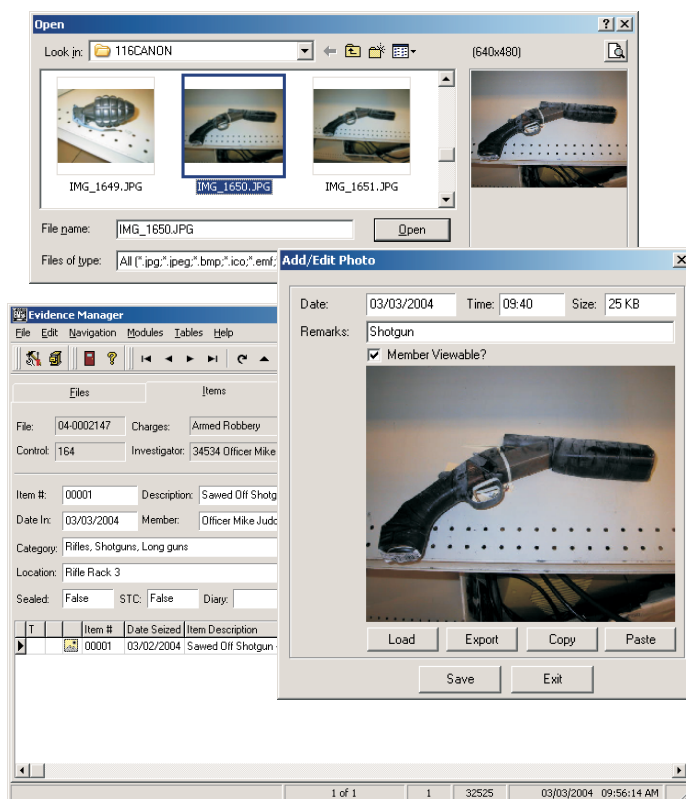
Open

Look in: 116CANON

(640x480)

IMG_1649.JPG
IMG_1650.JPG
IMG_1651.JPG

File name: IMG_1650.JPG
Open

Files of type: All (*.jpg;*.jpeg;*.bmp;*.ico;*.emf;

Add/Edit Photo

Date: 03/03/2004 Time: 09:40 Size: 25 KB
Remarks: Shotgun
Member Viewable?

Load Export Copy Paste

Save Exit

Evidence Manager
File Edit Navigation Modules Tables Help

Files Items

File: 04-0002147 Charges: Armed Robbery
Control: 164 Investigator: 34534 Officer Mike

Item #: 00001 Description: Sawed Off Shotg
Date In: 03/03/2004 Member: Officer Mike Judd
Category: Rifles, Shotguns, Long guns
Location: Rifle Rack 3
Sealed: False STC: False Diary:

| T | | Item # | Date Seized | Item Description |
|---|---|---|---|---|
| | | 00001 | 03/02/2004 | Sawed Off Shotgun |

1 of 1 | 1 | 32525 | 03/03/2004 09:56:14 AM